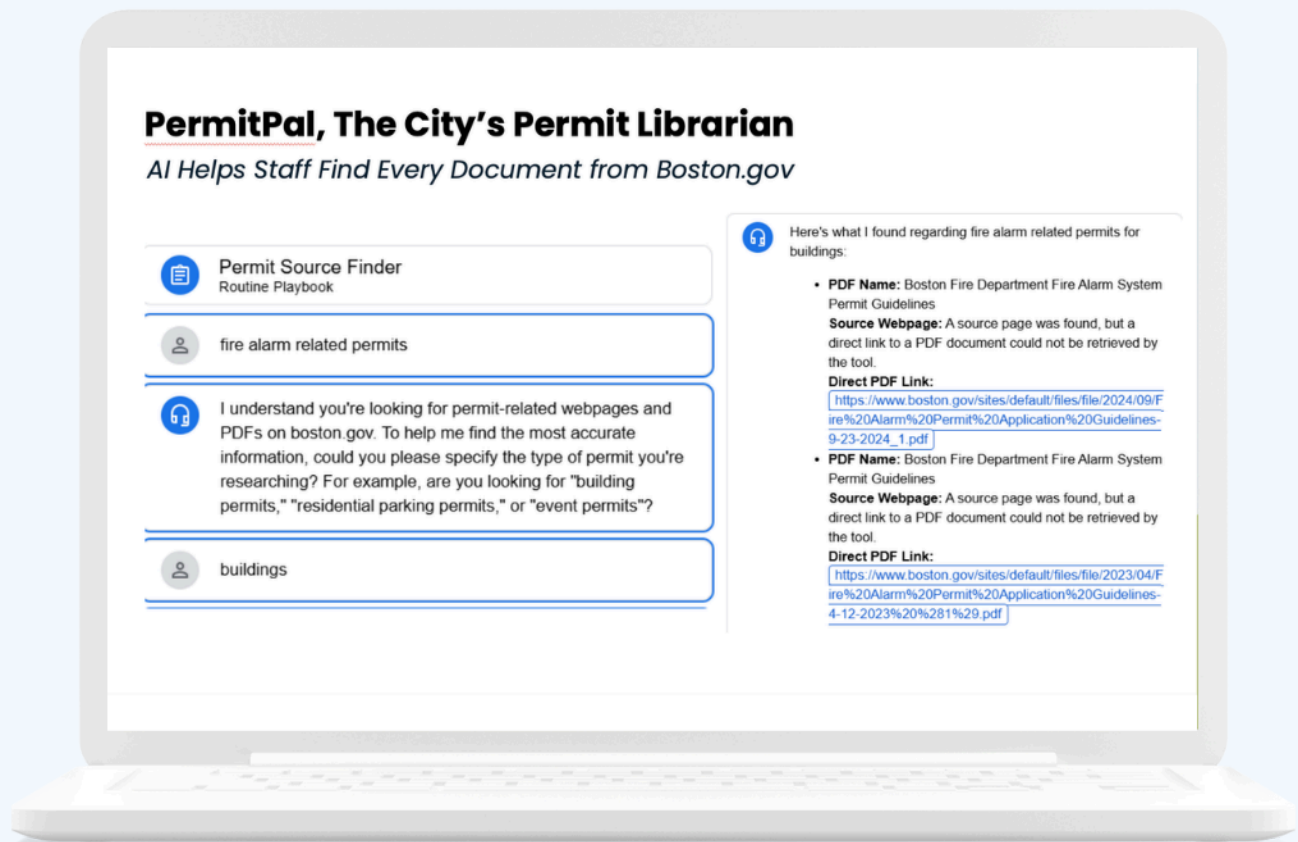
PermitPal, The City's Permit Librarian
AI Helps Staff Find Every Document from Boston.gov

Permit Source Finder
Routine Playbook

fire alarm related permits

I understand you're looking for permit-related webpages and PDFs on boston.gov. To help me find the most accurate information, could you please specify the type of permit you're researching? For example, are you looking for "building permits," "residential parking permits," or "event permits"?

buildings

Here's what I found regarding fire alarm related permits for buildings:

- **PDF Name:** Boston Fire Department Fire Alarm System Permit Guidelines
**Source Webpage:** A source page was found, but a direct link to a PDF document could not be retrieved by the tool.
**Direct PDF Link:**
https://www.boston.gov/sites/default/files/file/2024/09/Fire%20Alarm%20Permit%20Application%20Guidelines-9-23-2024_1.pdf
- **PDF Name:** Boston Fire Department Fire Alarm System Permit Guidelines
**Source Webpage:** A source page was found, but a direct link to a PDF document could not be retrieved by the tool.
**Direct PDF Link:**
https://www.boston.gov/sites/default/files/file/2023/04/Fire%20Alarm%20Permit%20Application%20Guidelines-4-12-2023%20%281%29.pdf